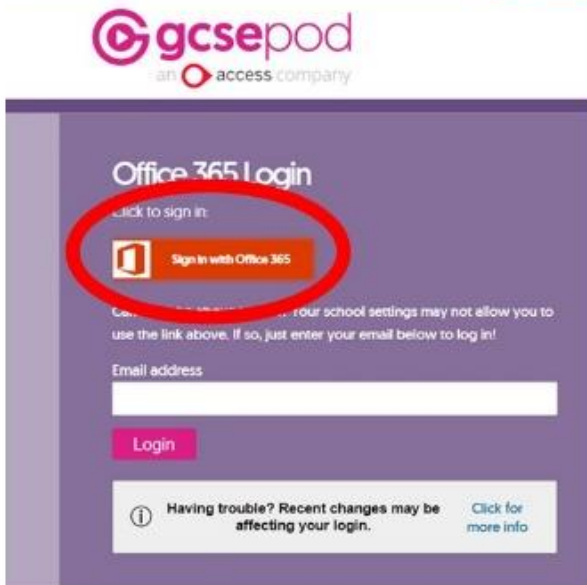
gcsepod
an access company

Office 365 Login

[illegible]ick to sign in:

Sign in with Office 365

Ca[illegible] your school settings may not allow you to use the link above. If so, just enter your email below to log in!

Email address

Login

Having trouble? Recent changes may be affecting your login.

Click for more info